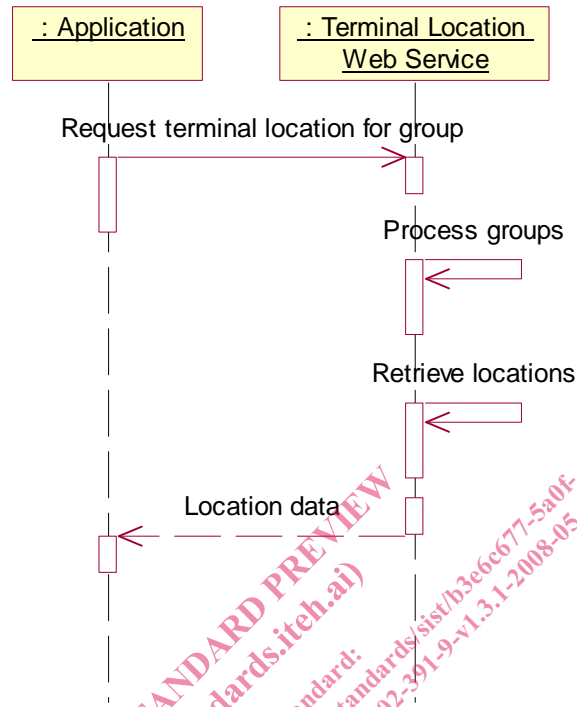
: Application

: Terminal Location Web Service

Request terminal location for group

Process groups

Retrieve locations

Location data

STANDARD PREVIEW
(standards.iteh.ai)

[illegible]ndard:
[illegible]standards/sist/b3e6c677-5a0f-
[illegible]02-391-9-v1.3.1-2008-05